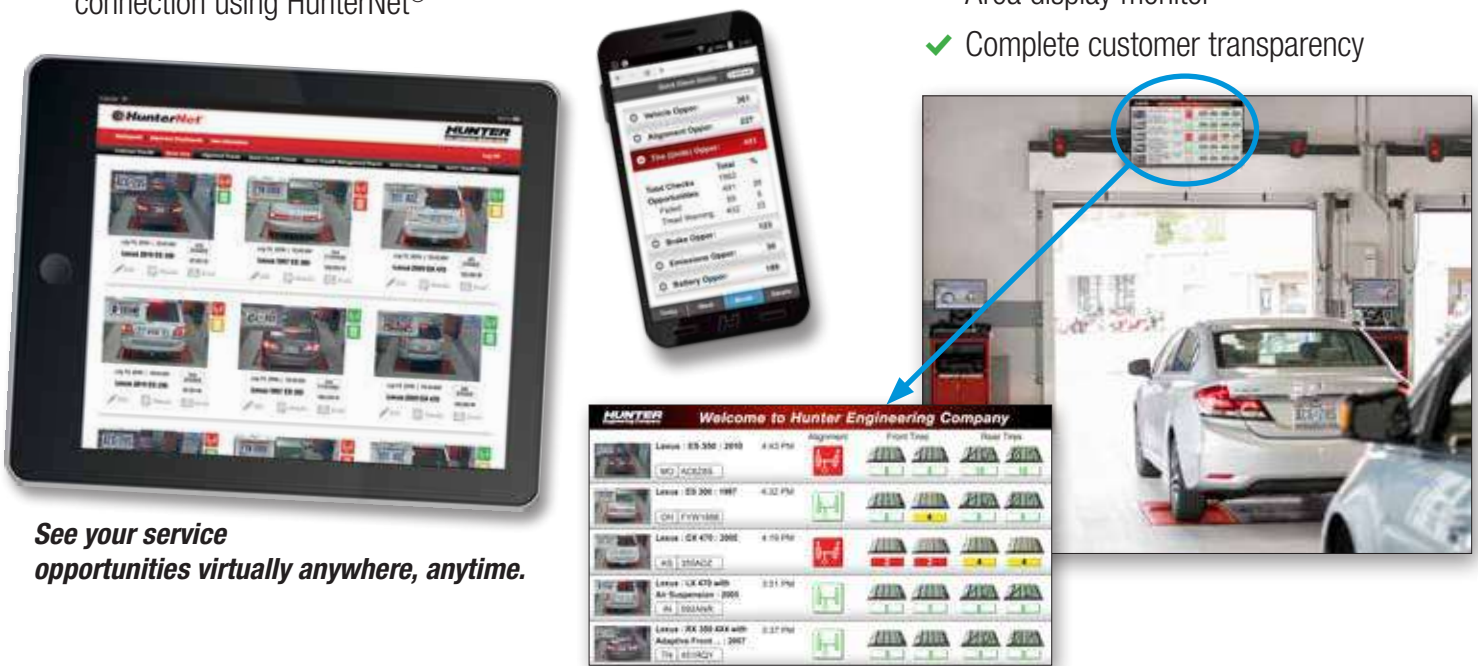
connection using HunterNet®

Area display monitor

✔ Complete customer transparency

HunterNet

HUNTER

Vehicle Oppor. 361
Alignment Oppor. 227
Tire (Order) Oppor. 431
Total %
Total Checks 1562
Opportunities 431
Brake Oppor. 123
Emissions Oppor. 30
Battery Oppor. 189

HUNTER

Welcome to Hunter Engineering Company

Alignment
Front Tires
Rear Tires

Lexus : ES 350 : 2010 4:43 PM
MO ACEZ85

Lexus : ES 300 : 1997 4:32 PM
OH FYW1886

Lexus : GX 470 : 2005 4:19 PM
KS 350ADZ

Lexus : LX 470 with Air Suspension : 2005 3:51 PM
IN 592ANR

Lexus : RX 350 4X4 with Adaptive Front ... : 2007 3:37 PM
TN 451RQY

See your service opportunities virtually anywhere, anytime.